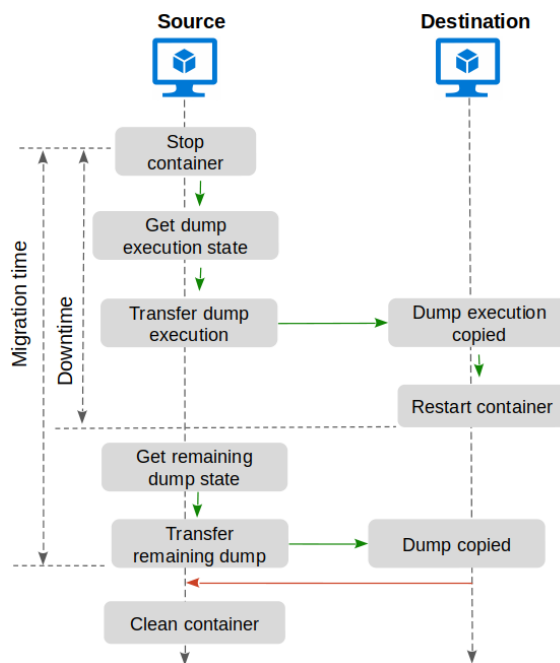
Source

Destination

Migration time

Downtime

Stop container

Get dump execution state

Transfer dump execution

Dump execution copied

Restart container

Get remaining dump state

Transfer remaining dump

Dump copied

Clean container